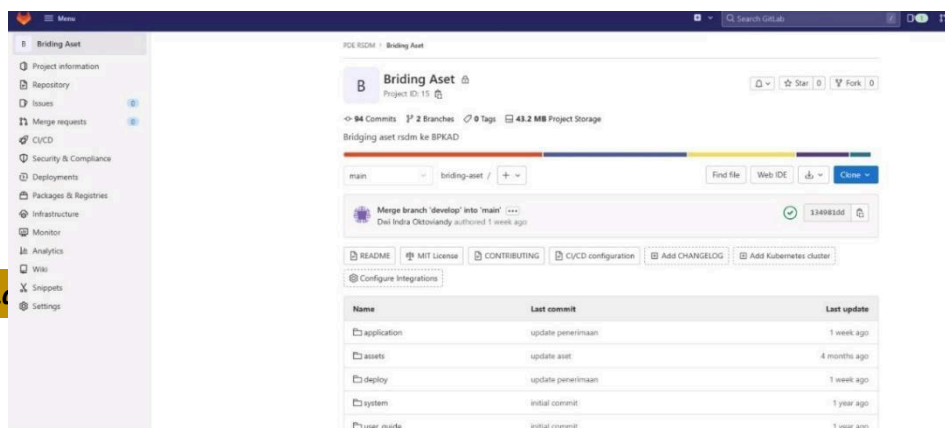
Menu

Search GitLab

B Briding Aset

Project information
Repository
Issues 0
Merge requests 0
CI/CD
Security & Compliance
Deployments
Packages & Registries
Infrastructure
Monitor
Analytics
Wiki
Snippets
Settings

PDE RSDM > Briding Aset

B Briding Aset
Project ID: 15

Star 0 Fork 0

94 Commits 2 Branches 0 Tags 43.2 MB Project Storage

Bridging aset rsdm ke BPKAD

main briding-aset / +

Find file Web IDE Clone

Merge branch 'develop' into 'main' ...
Dwi Indra Oktoviandy authored 1 week ago

134981dd

README MIT License CONTRIBUTING CI/CD configuration Add CHANGELOG Add Kubernetes cluster

Configure Integrations

| Name | Last commit | Last update |
|---|---|---|
| application | update penerimaan | 1 week ago |
| assets | update aset | 4 months ago |
| deploy | update penerimaan | 1 week ago |
| system | initial commit | 1 year ago |
| user guide | initial commit | 1 year ago |